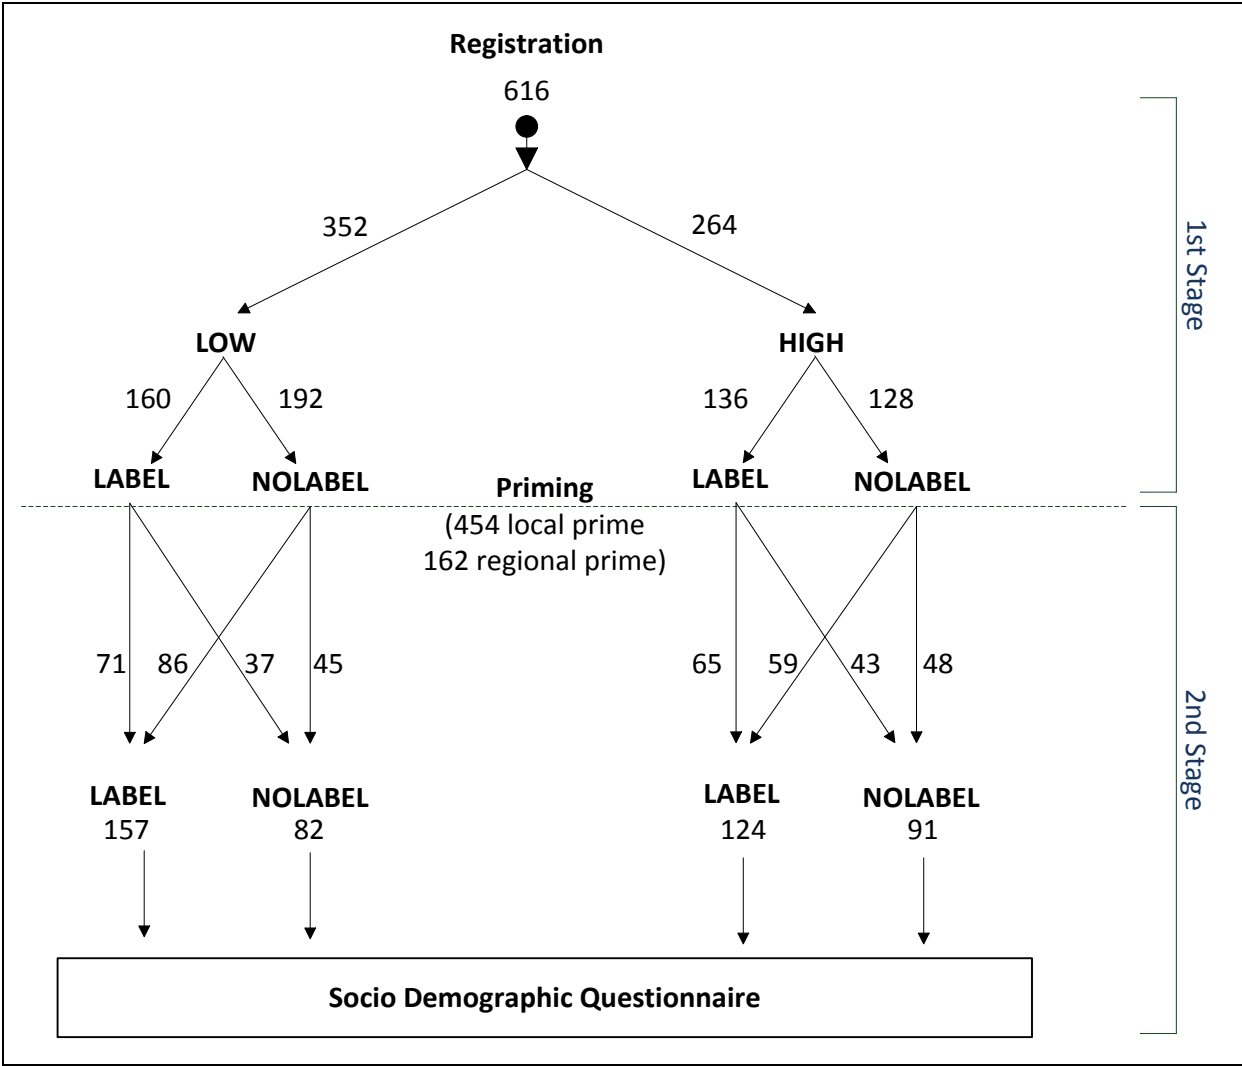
Registration
616

352
264

LOW
HIGH

160
192
136
128

LABEL
NOLABEL
LABEL
NOLABEL

1st Stage

Priming
(454 local prime
162 regional prime)

71
86
37
45
65
59
43
48

2nd Stage

LABEL
157
NOLABEL
82
LABEL
124
NOLABEL
91

Socio Demographic Questionnaire